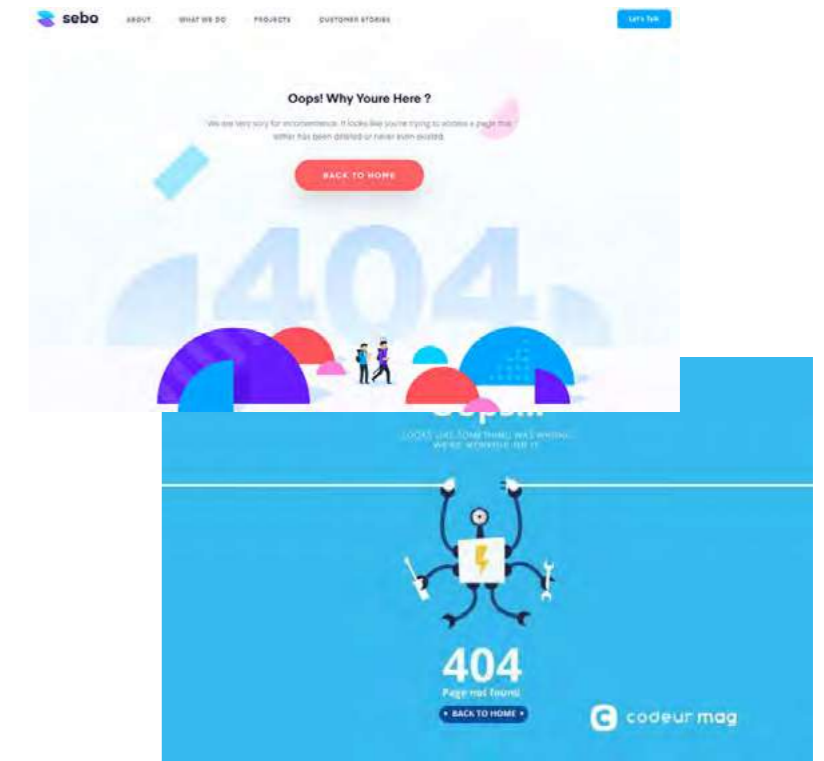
sebo ABOUT WHAT WE DO PROJECTS CUSTOMER STORIES Let's Talk

Oops! Why Youre Here ?

We are very sorry for inconvenience. It looks like you're trying to access a page that either has been deleted or never even existed.

BACK TO HOME

404

Oops!!

LOOKS LIKE SOMETHING WAS WRONG. WE'RE WORKING ON IT

404

Page not found

BACK TO HOME

codeur mag